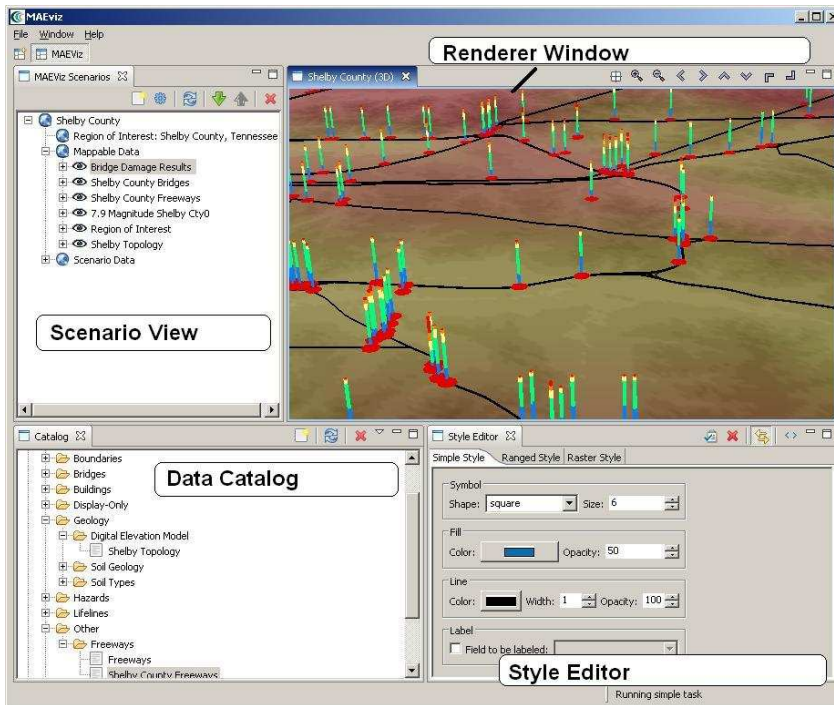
MAEviz

File Window Help

MAEviz

Renderer Window

MAEviz Scenarios

Shelby County (3D)

Shelby County
Region of Interest: Shelby County, Tennessee
Mappable Data
Bridge Damage Results
Shelby County Bridges
Shelby County Freeways
7.9 Magnitude Shelby Cty0
Region of Interest
Shelby Topology
Scenario Data

Scenario View

Catalog

Data Catalog

Boundaries
Bridges
Buildings
Display-Only
Geology
Digital Elevation Model
Shelby Topology
Soil Geology
Soil Types
Hazards
Lifelines
Other
Freeways
Freeways
Shelby County Freeways

Style Editor

Simple Style | Ranged Style | Raster Style

Symbol
Shape: square Size: 6

Fill
Color: Opacity: 50

Line
Color: Width: 1 Opacity: 100

Label
Field to be labeled:

Style Editor

Running simple task